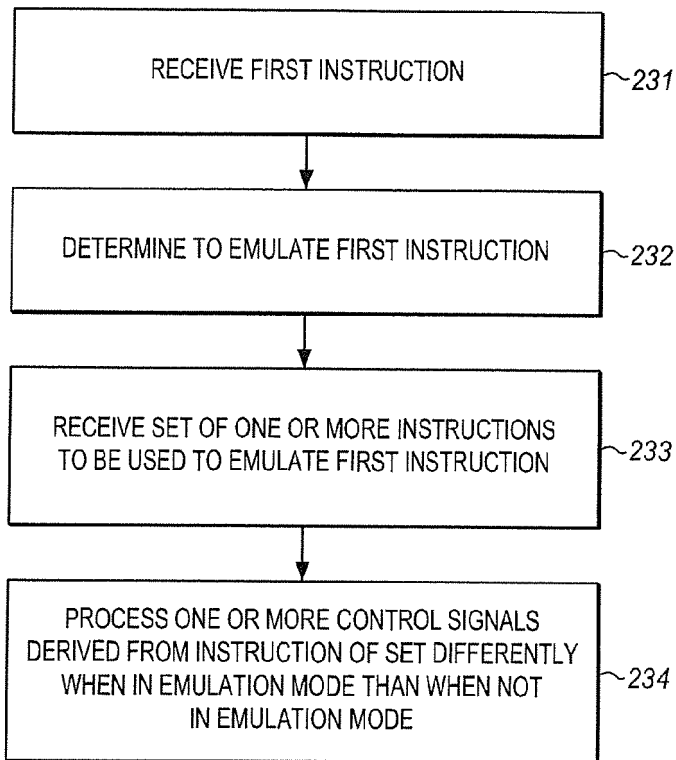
RECEIVE FIRST INSTRUCTION

231

DETERMINE TO EMULATE FIRST INSTRUCTION

232

RECEIVE SET OF ONE OR MORE INSTRUCTIONS TO BE USED TO EMULATE FIRST INSTRUCTION

233

PROCESS ONE OR MORE CONTROL SIGNALS DERIVED FROM INSTRUCTION OF SET DIFFERENTLY WHEN IN EMULATION MODE THAN WHEN NOT IN EMULATION MODE

234